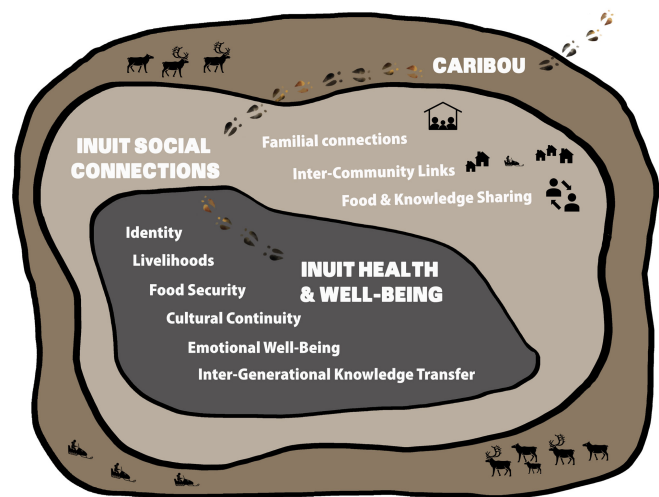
CARIBOU

INUIT SOCIAL CONNECTIONS

Familial connections

Inter-Community Links

Food & Knowledge Sharing

INUIT HEALTH & WELL-BEING

Identity

Livelihoods

Food Security

Cultural Continuity

Emotional Well-Being

Inter-Generational Knowledge Transfer